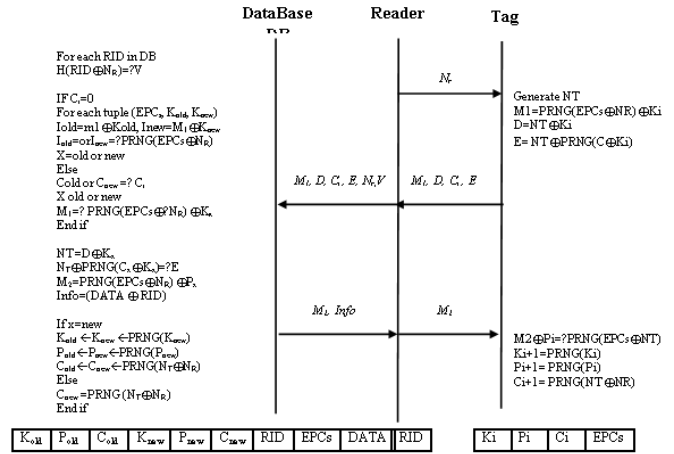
DataBase DB
Reader
Tag

For each RID in DB
H(RID⊕N$_R$)=?V

IF C$_i$=0
For each tuple (EPC$_s$, K$_{old}$, K$_{new}$)
Iold=m1⊕Kold, Inew=M$_1$⊕K$_{new}$
I$_{old}$=orI$_{new}$=?PRNG(EPCs⊕N$_R$)
X=old or new
Else
Cold or C$_{new}$=? C$_i$
X old or new
M$_1$=? PRNG(EPCs⊕N$_R$) ⊕K$_x$
End if

NT=D⊕K$_x$
N$_T$⊕PRNG(C$_i$⊕K$_x$)=?E
M$_2$=PRNG(EPCs⊕N$_R$) ⊕P$_x$
Info=(DATA ⊕RID)

If x=new
K$_{old}$ ←K$_{new}$ ←PRNG(K$_{new}$)
P$_{old}$←P$_{new}$←PRNG(P$_{new}$)
C$_{old}$←C$_{new}$←PRNG(N$_T$⊕N$_R$)
Else
C$_{new}$=PRNG (N$_T$⊕N$_R$)
End if

N$_r$

Generate NT
M1=PRNG(EPCs⊕NR) ⊕Ki
D=NT⊕Ki
E= NT⊕PRNG(C⊕Ki)

M$_1$, D, C$_i$, E, N$_r$V
M$_1$, D, C$_i$, E

M$_1$, Info
M$_1$

M2⊕Pi=?PRNG(EPCs⊕NT)
Ki+1=PRNG(Ki)
Pi+1=PRNG(Pi)
Ci+1=PRNG(NT⊕NR)

| K$_{old}$ | P$_{old}$ | C$_{old}$ | K$_{new}$ | P$_{new}$ | C$_{new}$ | RID | EPCs | DATA | RID |
|---|---|---|---|---|---|---|---|---|---|

| Ki | Pi | Ci | EPCs |
|---|---|---|---|